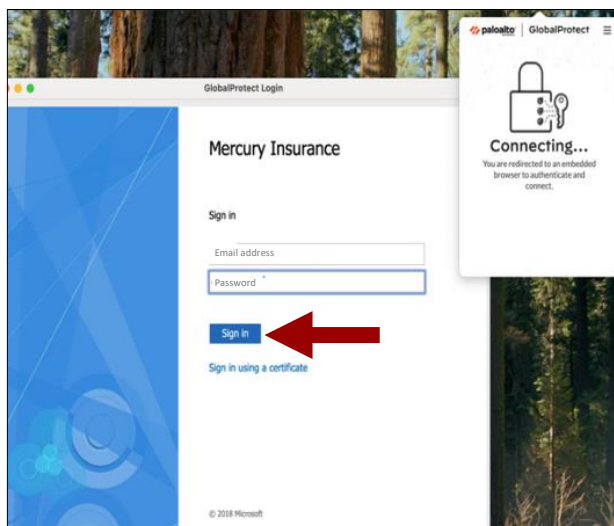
GlobalProtect Login

Mercury Insurance

Sign in

Email address

Password

Sign in

Sign in using a certificate

© 2018 Microsoft

paloalto | GlobalProtect

Connecting...

You are redirected to an embedded browser to authenticate and connect.